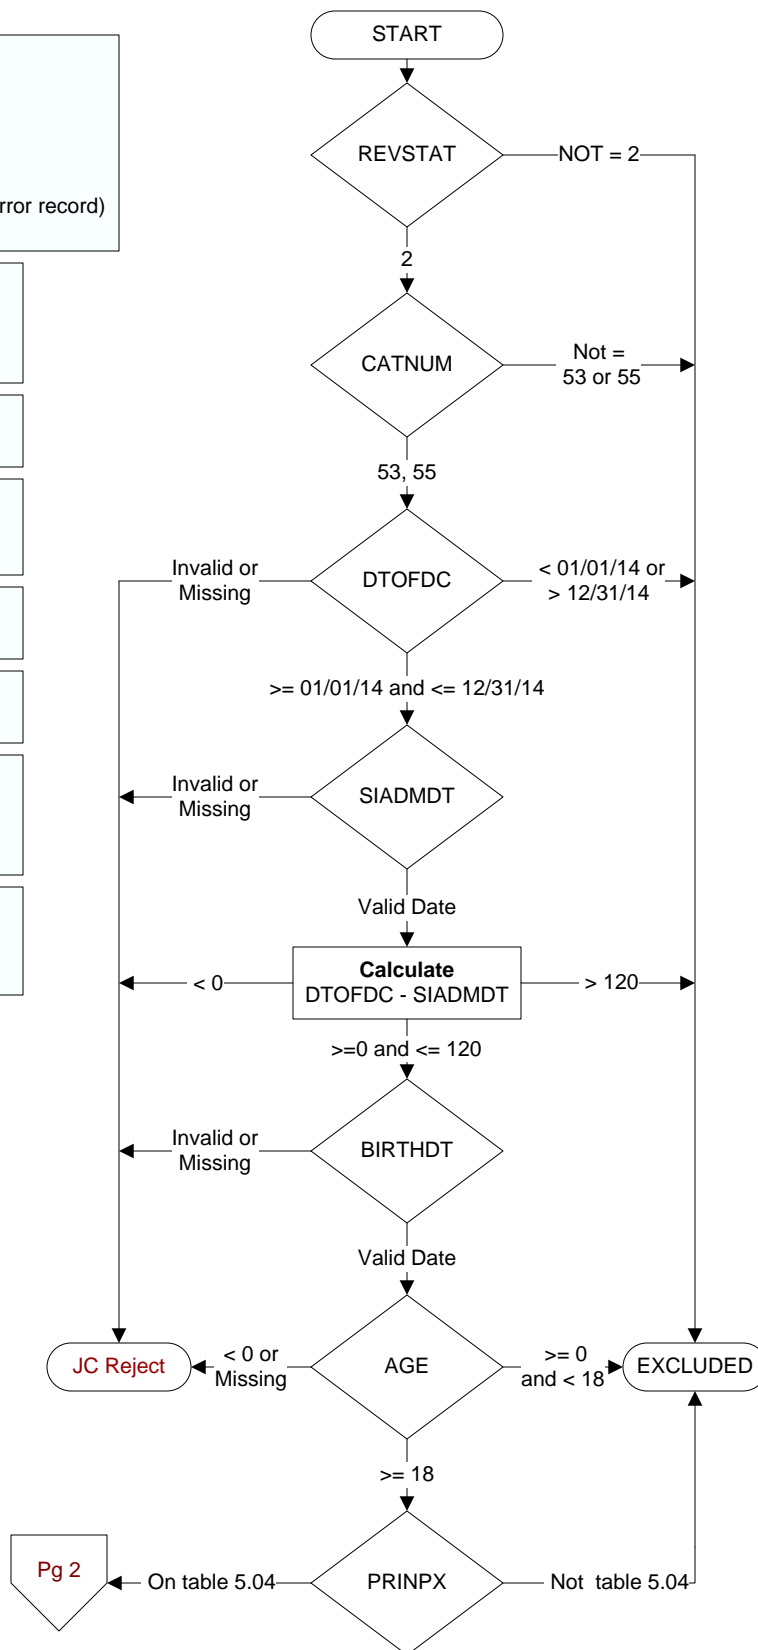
rror record)

START

REVSTAT

NOT = 2

2

CATNUM

Not = 53 or 55

53, 55

Invalid or Missing

DTOFDC

< 01/01/14 or > 12/31/14

>= 01/01/14 and <= 12/31/14

Invalid or Missing

SIADMDT

Valid Date

< 0

**Calculate**
DTOFDC - SIADMDT

> 120

>=0 and <= 120

Invalid or Missing

BIRTHDT

Valid Date

JC Reject

< 0 or Missing

AGE

>= 0 and < 18

EXCLUDED

>= 18

Pg 2

On table 5.04

PRINPX

Not table 5.04